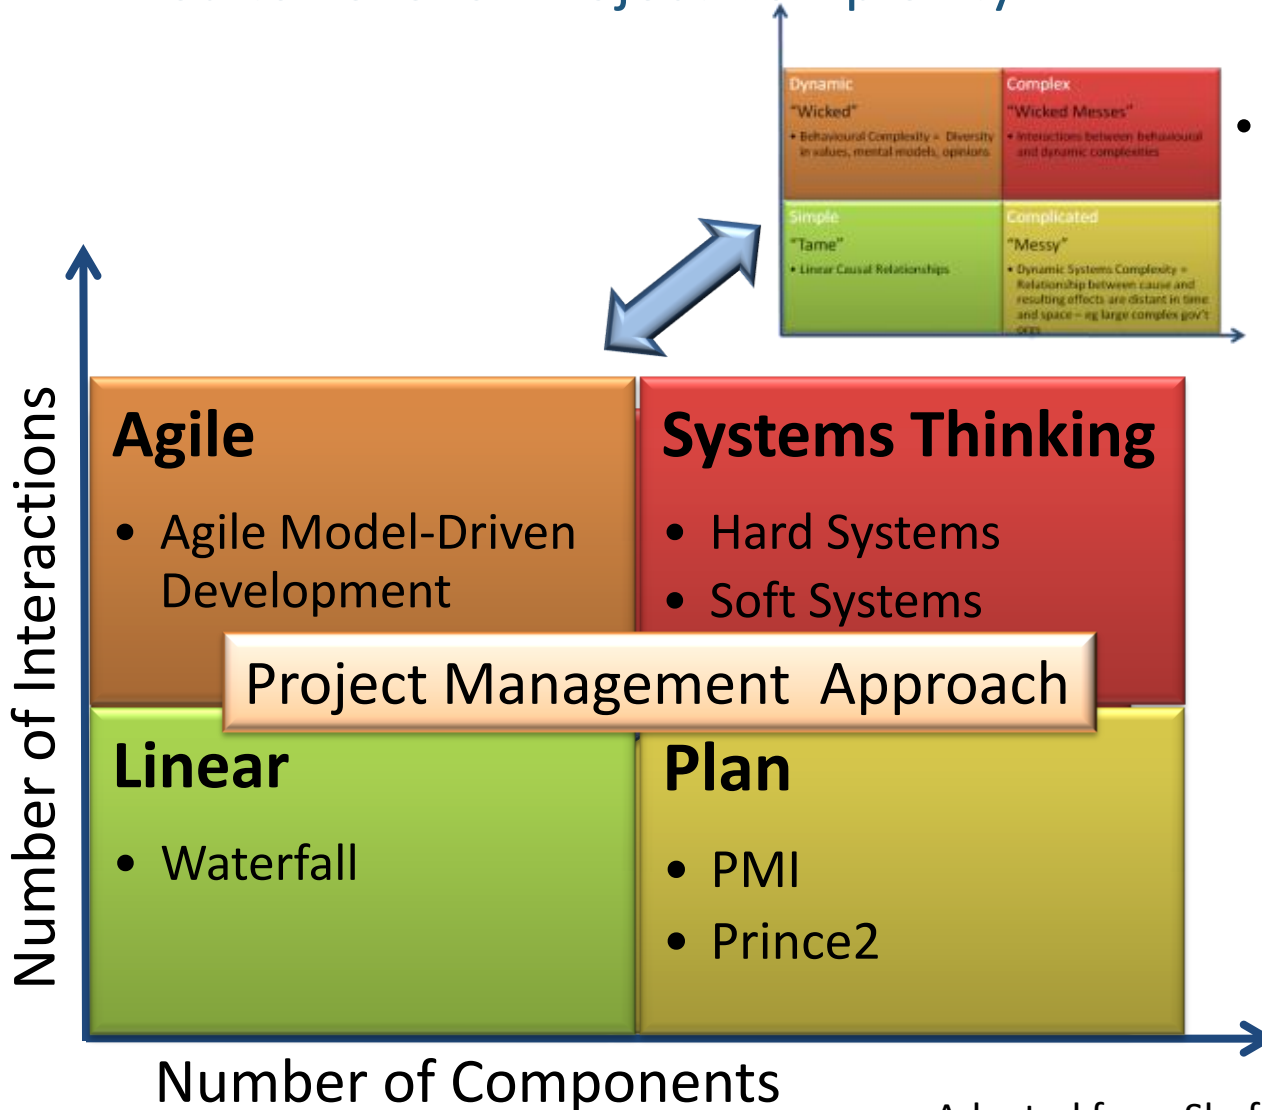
Dynamic
"Wicked"
• Behavioural Complexity = Diversity in values, mental models, opinions

Complex
"Wicked Messes"
• Interactions between behavioural and dynamic complexities

Simple
"Tame"
• Linear Causal Relationships

Complicated
"Messy"
• Dynamic Systems Complexity = Relationship between cause and resulting effects are distant in time and space – eg large complex gov't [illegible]

•

Number of Interactions

Agile
• Agile Model-Driven Development

Systems Thinking
• Hard Systems
• Soft Systems

Project Management Approach

Linear
• Waterfall

Plan
• PMI
• Prince2

Number of Components

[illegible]